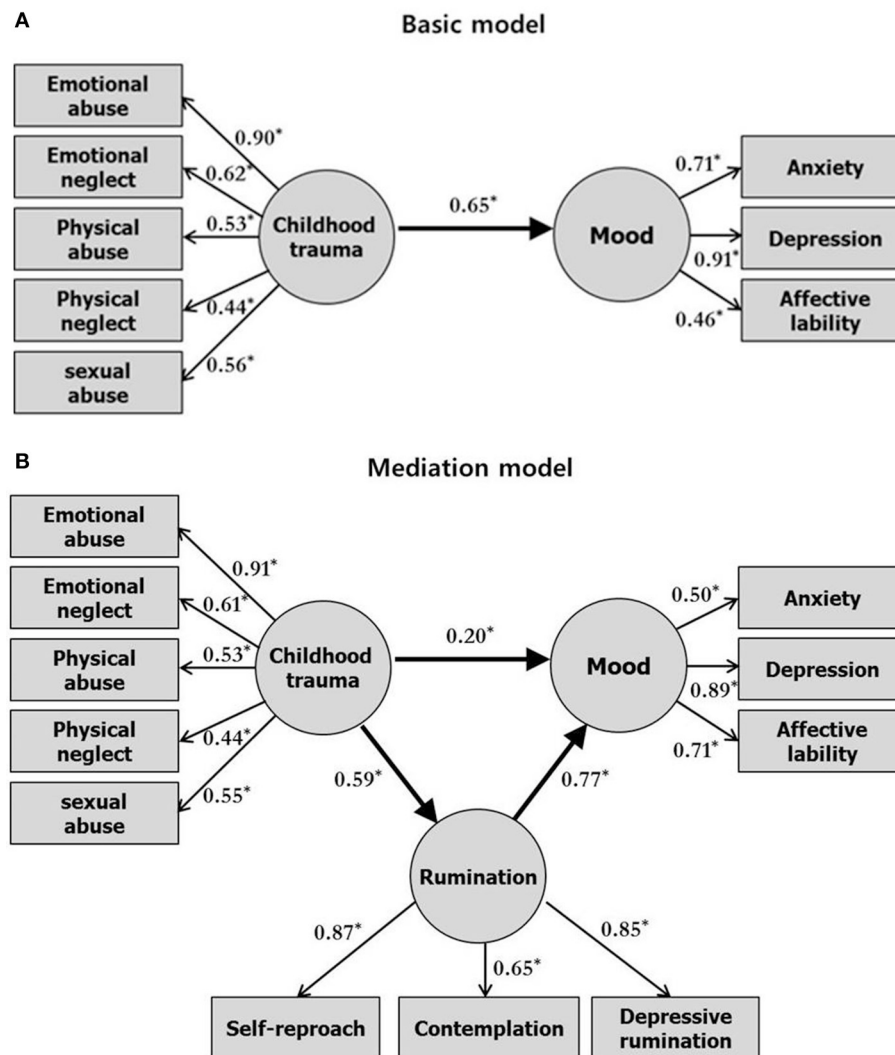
A

Basic model

Emotional abuse

0.90*

Emotional neglect

0.62*

Physical abuse

0.53*

Childhood trauma

0.65*

Mood

0.71*

Anxiety

Depression

0.91*

Physical neglect

0.44*

Affective lability

0.46*

sexual abuse

0.56*

B

Mediation model

Emotional abuse

0.91*

Emotional neglect

0.61*

0.20*

Mood

0.50*

Anxiety

Physical abuse

0.53*

Childhood trauma

Depression

0.89*

Physical neglect

0.44*

Affective lability

0.71*

0.59*

0.77*

sexual abuse

0.55*

Rumination

0.87*

0.65*

0.85*

Self-reproach

Contemplation

Depressive rumination